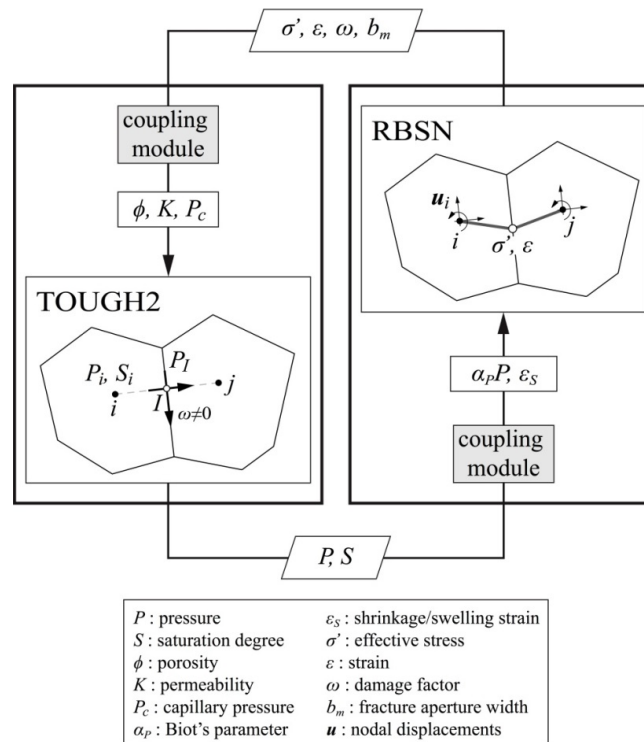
$\sigma'$, $\varepsilon$, $\omega$, $b_m$

coupling module

$\phi$, $K$, $P_c$

TOUGH2

$P_i$, $S_i$

$P_I$

$i$

$I$

$j$

$\omega \neq 0$

RBSN

$\boldsymbol{u}_i$

$i$

$\sigma'$, $\varepsilon$

$j$

$\alpha_P P$, $\varepsilon_S$

coupling module

$P$, $S$

$P$ : pressure
$S$ : saturation degree
$\phi$ : porosity
$K$ : permeability
$P_c$ : capillary pressure
$\alpha_P$ : Biot's parameter
$\varepsilon_S$ : shrinkage/swelling strain
$\sigma'$ : effective stress
$\varepsilon$ : strain
$\omega$ : damage factor
$b_m$ : fracture aperture width
$\boldsymbol{u}$ : nodal displacements